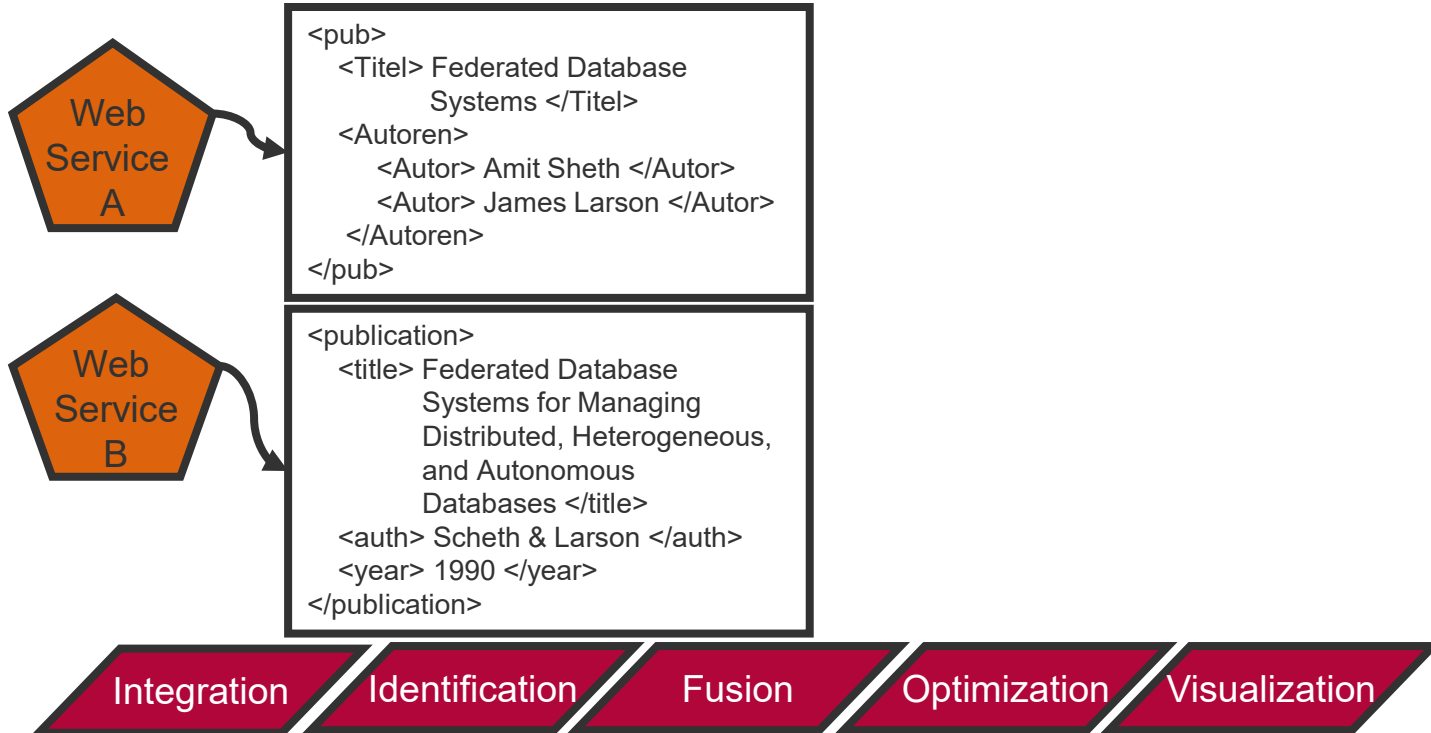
Web Service A

<pub>
<Titel> Federated Database Systems </Titel>
<Autoren>
<Autor> Amit Sheth </Autor>
<Autor> James Larson </Autor>
</Autoren>
</pub>

Web Service B

<publication>
<title> Federated Database Systems for Managing Distributed, Heterogeneous, and Autonomous Databases </title>
<auth> Scheth & Larson </auth>
<year> 1990 </year>
</publication>

Integration
Identification
Fusion
Optimization
Visualization